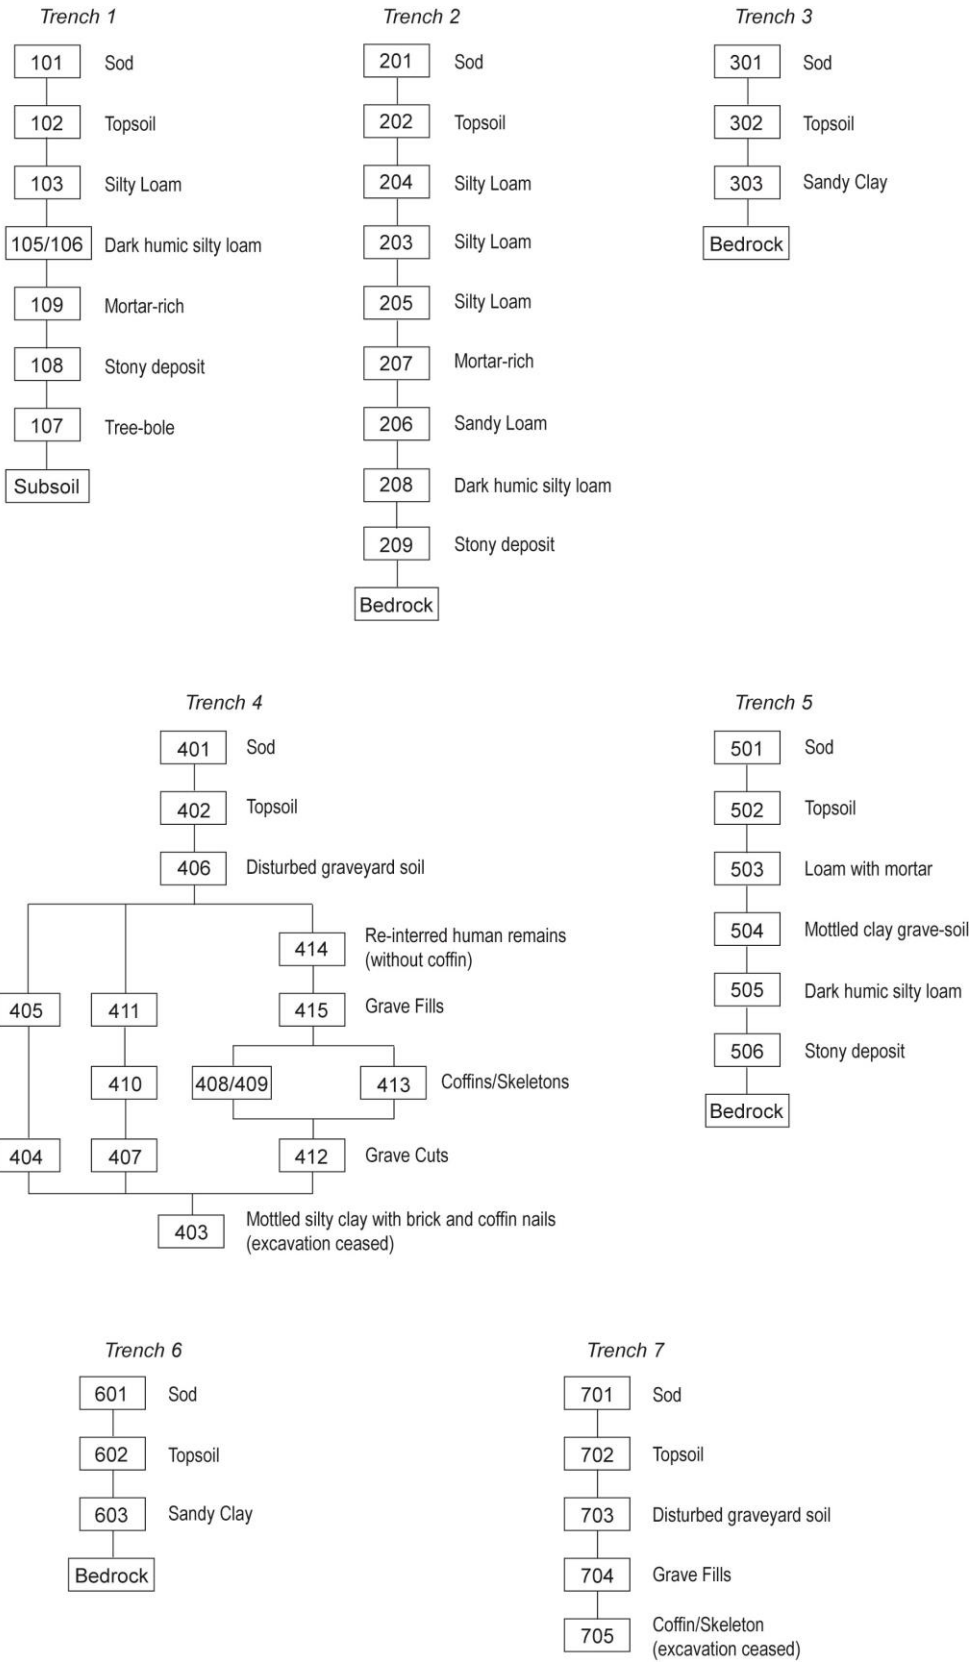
Trench 1

101 Sod
102 Topsoil
103 Silty Loam
105/106 Dark humic silty loam
109 Mortar-rich
108 Stony deposit
107 Tree-bole
Subsoil

Trench 2

201 Sod
202 Topsoil
204 Silty Loam
203 Silty Loam
205 Silty Loam
207 Mortar-rich
206 Sandy Loam
208 Dark humic silty loam
209 Stony deposit
Bedrock

Trench 3

301 Sod
302 Topsoil
303 Sandy Clay
Bedrock

Trench 4

401 Sod
402 Topsoil
406 Disturbed graveyard soil
414 Re-interred human remains (without coffin)
405
411
415 Grave Fills
410
408/409
413 Coffins/Skeletons
404
407
412 Grave Cuts
403 Mottled silty clay with brick and coffin nails (excavation ceased)

Trench 5

501 Sod
502 Topsoil
503 Loam with mortar
504 Mottled clay grave-soil
505 Dark humic silty loam
506 Stony deposit
Bedrock

Trench 6

601 Sod
602 Topsoil
603 Sandy Clay
Bedrock

Trench 7

701 Sod
702 Topsoil
703 Disturbed graveyard soil
704 Grave Fills
705 Coffin/Skeleton (excavation ceased)